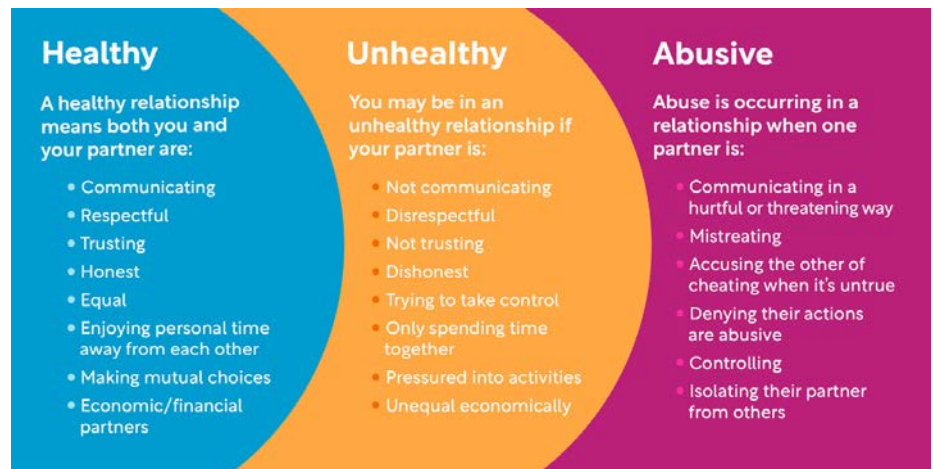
Healthy

A healthy relationship means both you and your partner are:

- Communicating
- Respectful
- Trusting
- Honest
- Equal
- Enjoying personal time away from each other
- Making mutual choices
- Economic/financial partners

Unhealthy

You may be in an unhealthy relationship if your partner is:

- Not communicating
- Disrespectful
- Not trusting
- Dishonest
- Trying to take control
- Only spending time together
- Pressured into activities
- Unequal economically

Abusive

Abuse is occurring in a relationship when one partner is:

- Communicating in a hurtful or threatening way
- Mistreating
- Accusing the other of cheating when it's untrue
- Denying their actions are abusive
- Controlling
- Isolating their partner from others